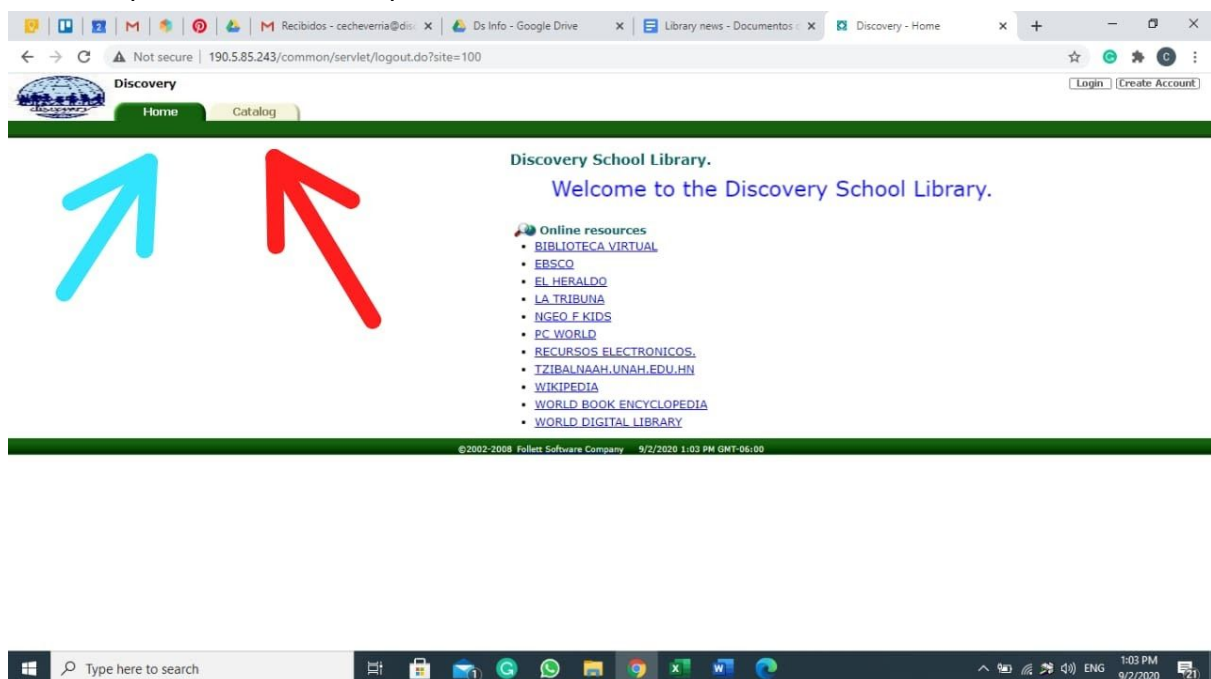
Recibidos - cecheverria@dis ×
Ds Info - Google Drive ×
Library news - Documentos ×
Discovery - Home ×
+

Not secure | 190.5.85.243/common/servlet/logout.do?site=100

Discovery
Home
Catalog
Login
Create Account

Discovery School Library.
Welcome to the Discovery School Library.

Online resources
- BIBLIOTECA VIRTUAL
- EBSCO
- EL HERALDO
- LA TRIBUNA
- NGEO F KIDS
- PC WORLD
- RECURSOS ELECTRONICOS.
- TZIBALNAAH.UNAH.EDU.HN
- WIKIPEDIA
- WORLD BOOK ENCYCLOPEDIA
- WORLD DIGITAL LIBRARY

©2002-2008 Follett Software Company 9/2/2020 1:03 PM GMT-06:00

Type here to search
ENG
1:03 PM
9/2/2020
21